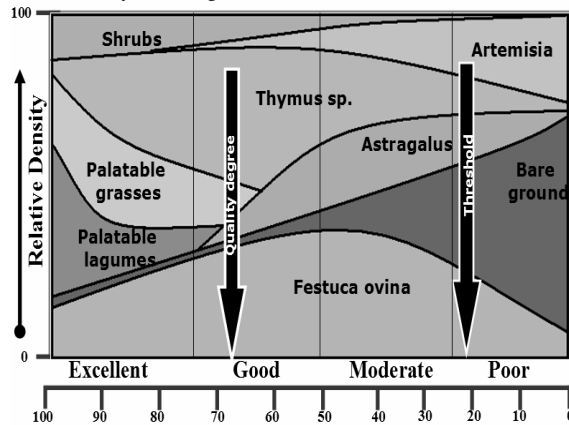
100
Shrubs
Artemisia
Thymus sp.
Relative Density
Quality degree
Threshold
Astragalus
Palatable grasses
Bare ground
Palatable lagumes
Festuca ovina
0
Excellent
Good
Moderate
Poor
100
90
80
70
60
50
40
30
20
10